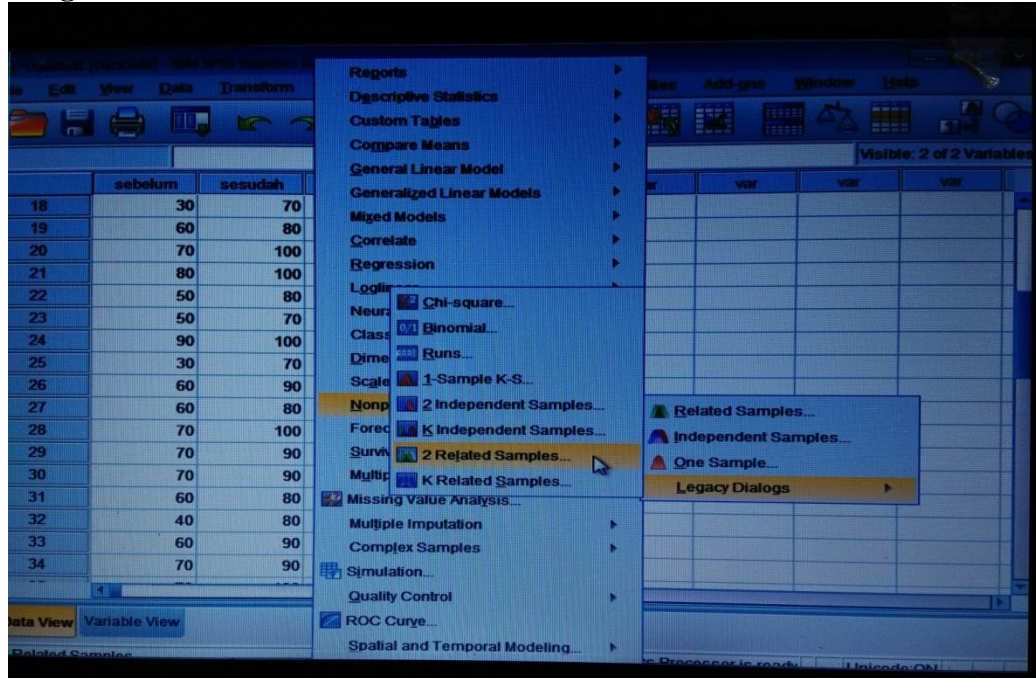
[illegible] Edit View Data Transform

Reports
Descriptive Statistics
Custom Tables
Compare Means
General Linear Model
Generalized Linear Models
Mixed Models
Correlate
Regression
Loglin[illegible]
Neura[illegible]
Class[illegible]
Dime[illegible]
Scale
Nonp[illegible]
Forec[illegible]
Surviv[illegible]
Multip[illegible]
Missing Value Analysis...
Multiple Imputation
Complex Samples
Simulation...
Quality Control
ROC Curve...
Spatial and Temporal Modeling...

Chi-square...
Binomial...
Runs...
1-Sample K-S...
2 Independent Samples...
K Independent Samples...
2 Related Samples...
K Related Samples...

Related Samples...
Independent Samples...
One Sample...
Legacy Dialogs

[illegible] Add-ons Window Help

Visible: 2 of 2 Variables

| | sebelum | sesudah |
|---|---|---|
| 18 | 30 | 70 |
| 19 | 60 | 80 |
| 20 | 70 | 100 |
| 21 | 80 | 100 |
| 22 | 50 | 80 |
| 23 | 50 | 70 |
| 24 | 90 | 100 |
| 25 | 30 | 70 |
| 26 | 60 | 90 |
| 27 | 60 | 80 |
| 28 | 70 | 100 |
| 29 | 70 | 90 |
| 30 | 70 | 90 |
| 31 | 60 | 80 |
| 32 | 40 | 80 |
| 33 | 60 | 90 |
| 34 | 70 | 90 |

var var var var

Data View Variable View

Related Samples

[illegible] Processor is ready Unicode:ON